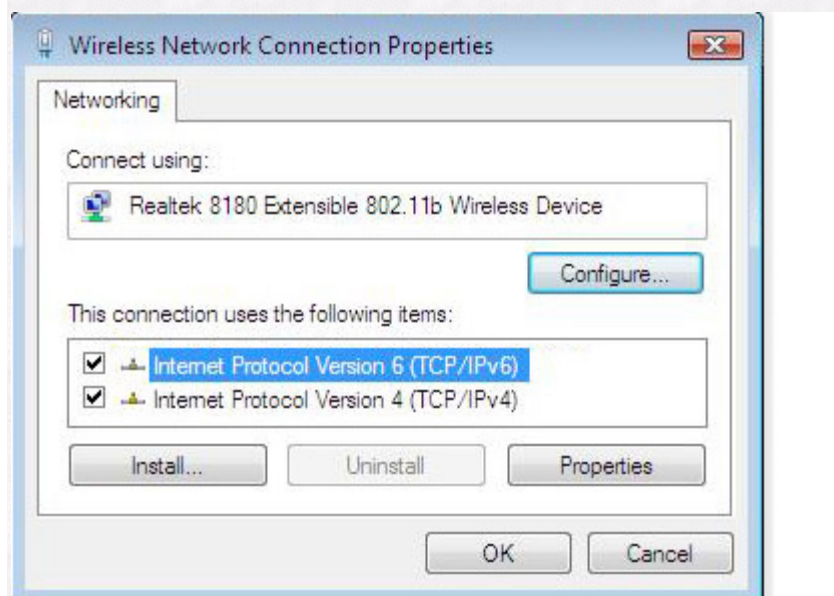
Wireless Network Connection Properties

Networking

Connect using:

Realtek 8180 Extensible 802.11b Wireless Device

Configure...

This connection uses the following items:

Internet Protocol Version 6 (TCP/IPv6)
Internet Protocol Version 4 (TCP/IPv4)

Install...
Uninstall
Properties

OK
Cancel